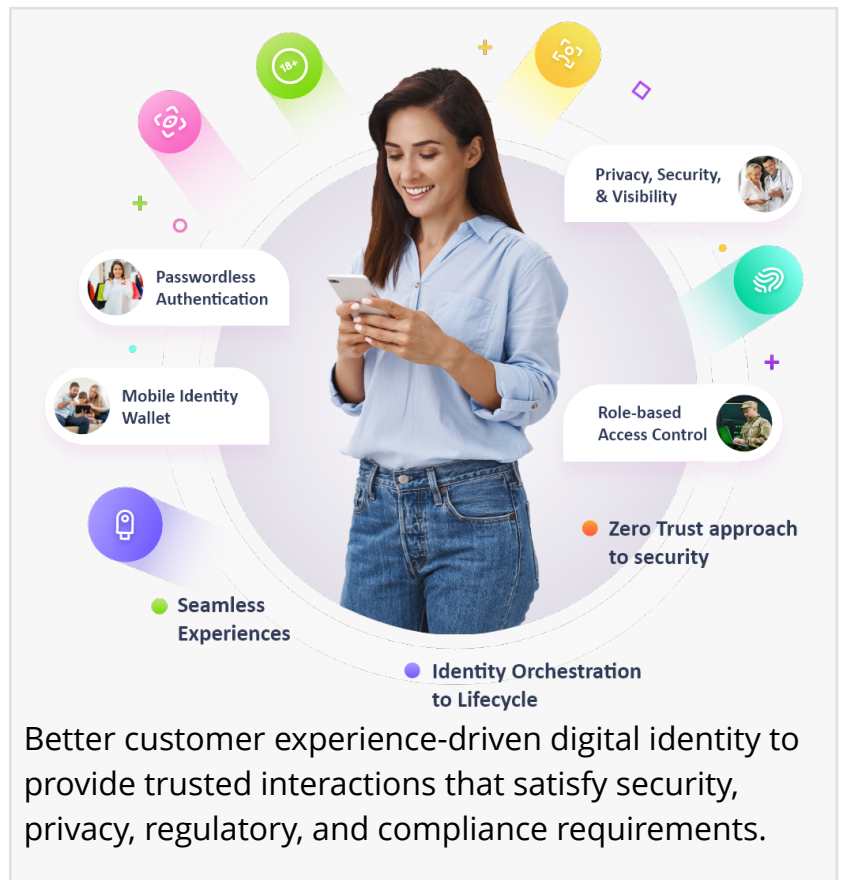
18+

Privacy, Security, & Visibility

Passwordless Authentication

Mobile Identity Wallet

Role-based Access Control

Zero Trust approach to security

Seamless Experiences

Identity Orchestration to Lifecycle

Better customer experience-driven digital identity to provide trusted interactions that satisfy security, privacy, regulatory, and compliance requirements.